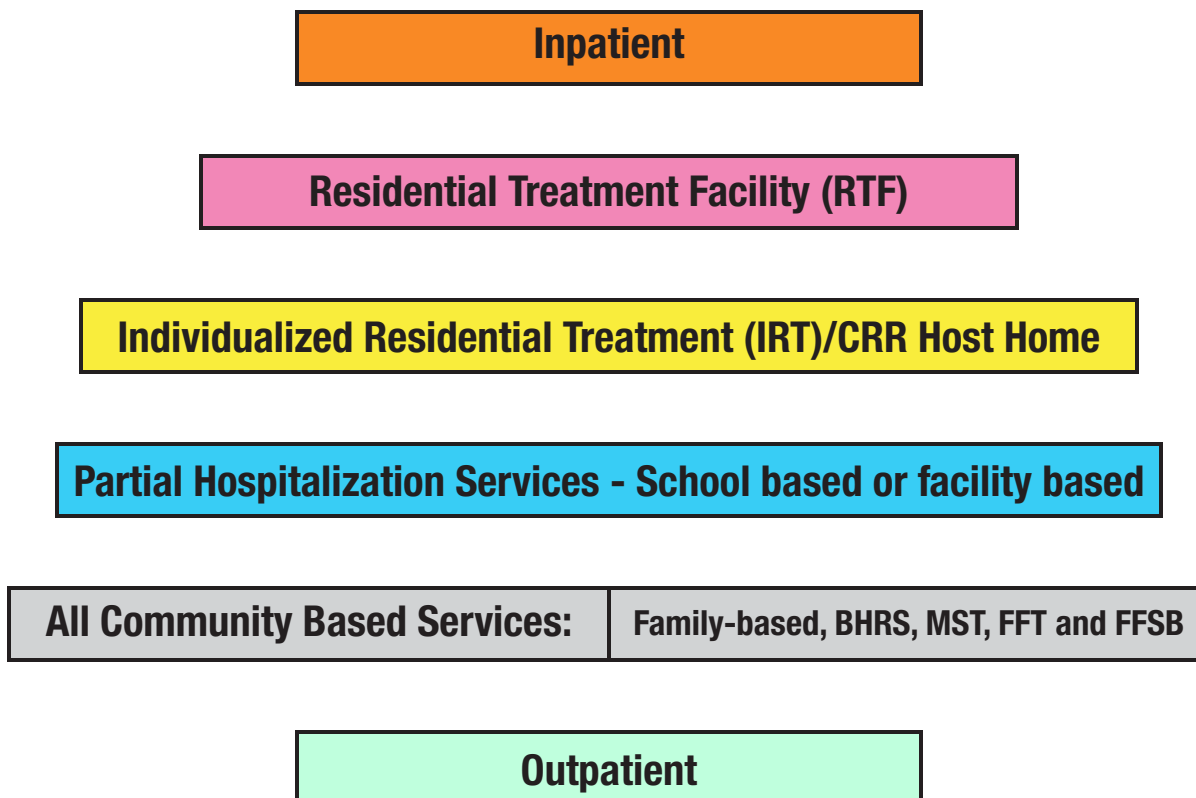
Inpatient

Residential Treatment Facility (RTF)

Individualized Residential Treatment (IRT)/CRR Host Home

Partial Hospitalization Services - School based or facility based

All Community Based Services: Family-based, BHRS, MST, FFT and FFSB

Outpatient